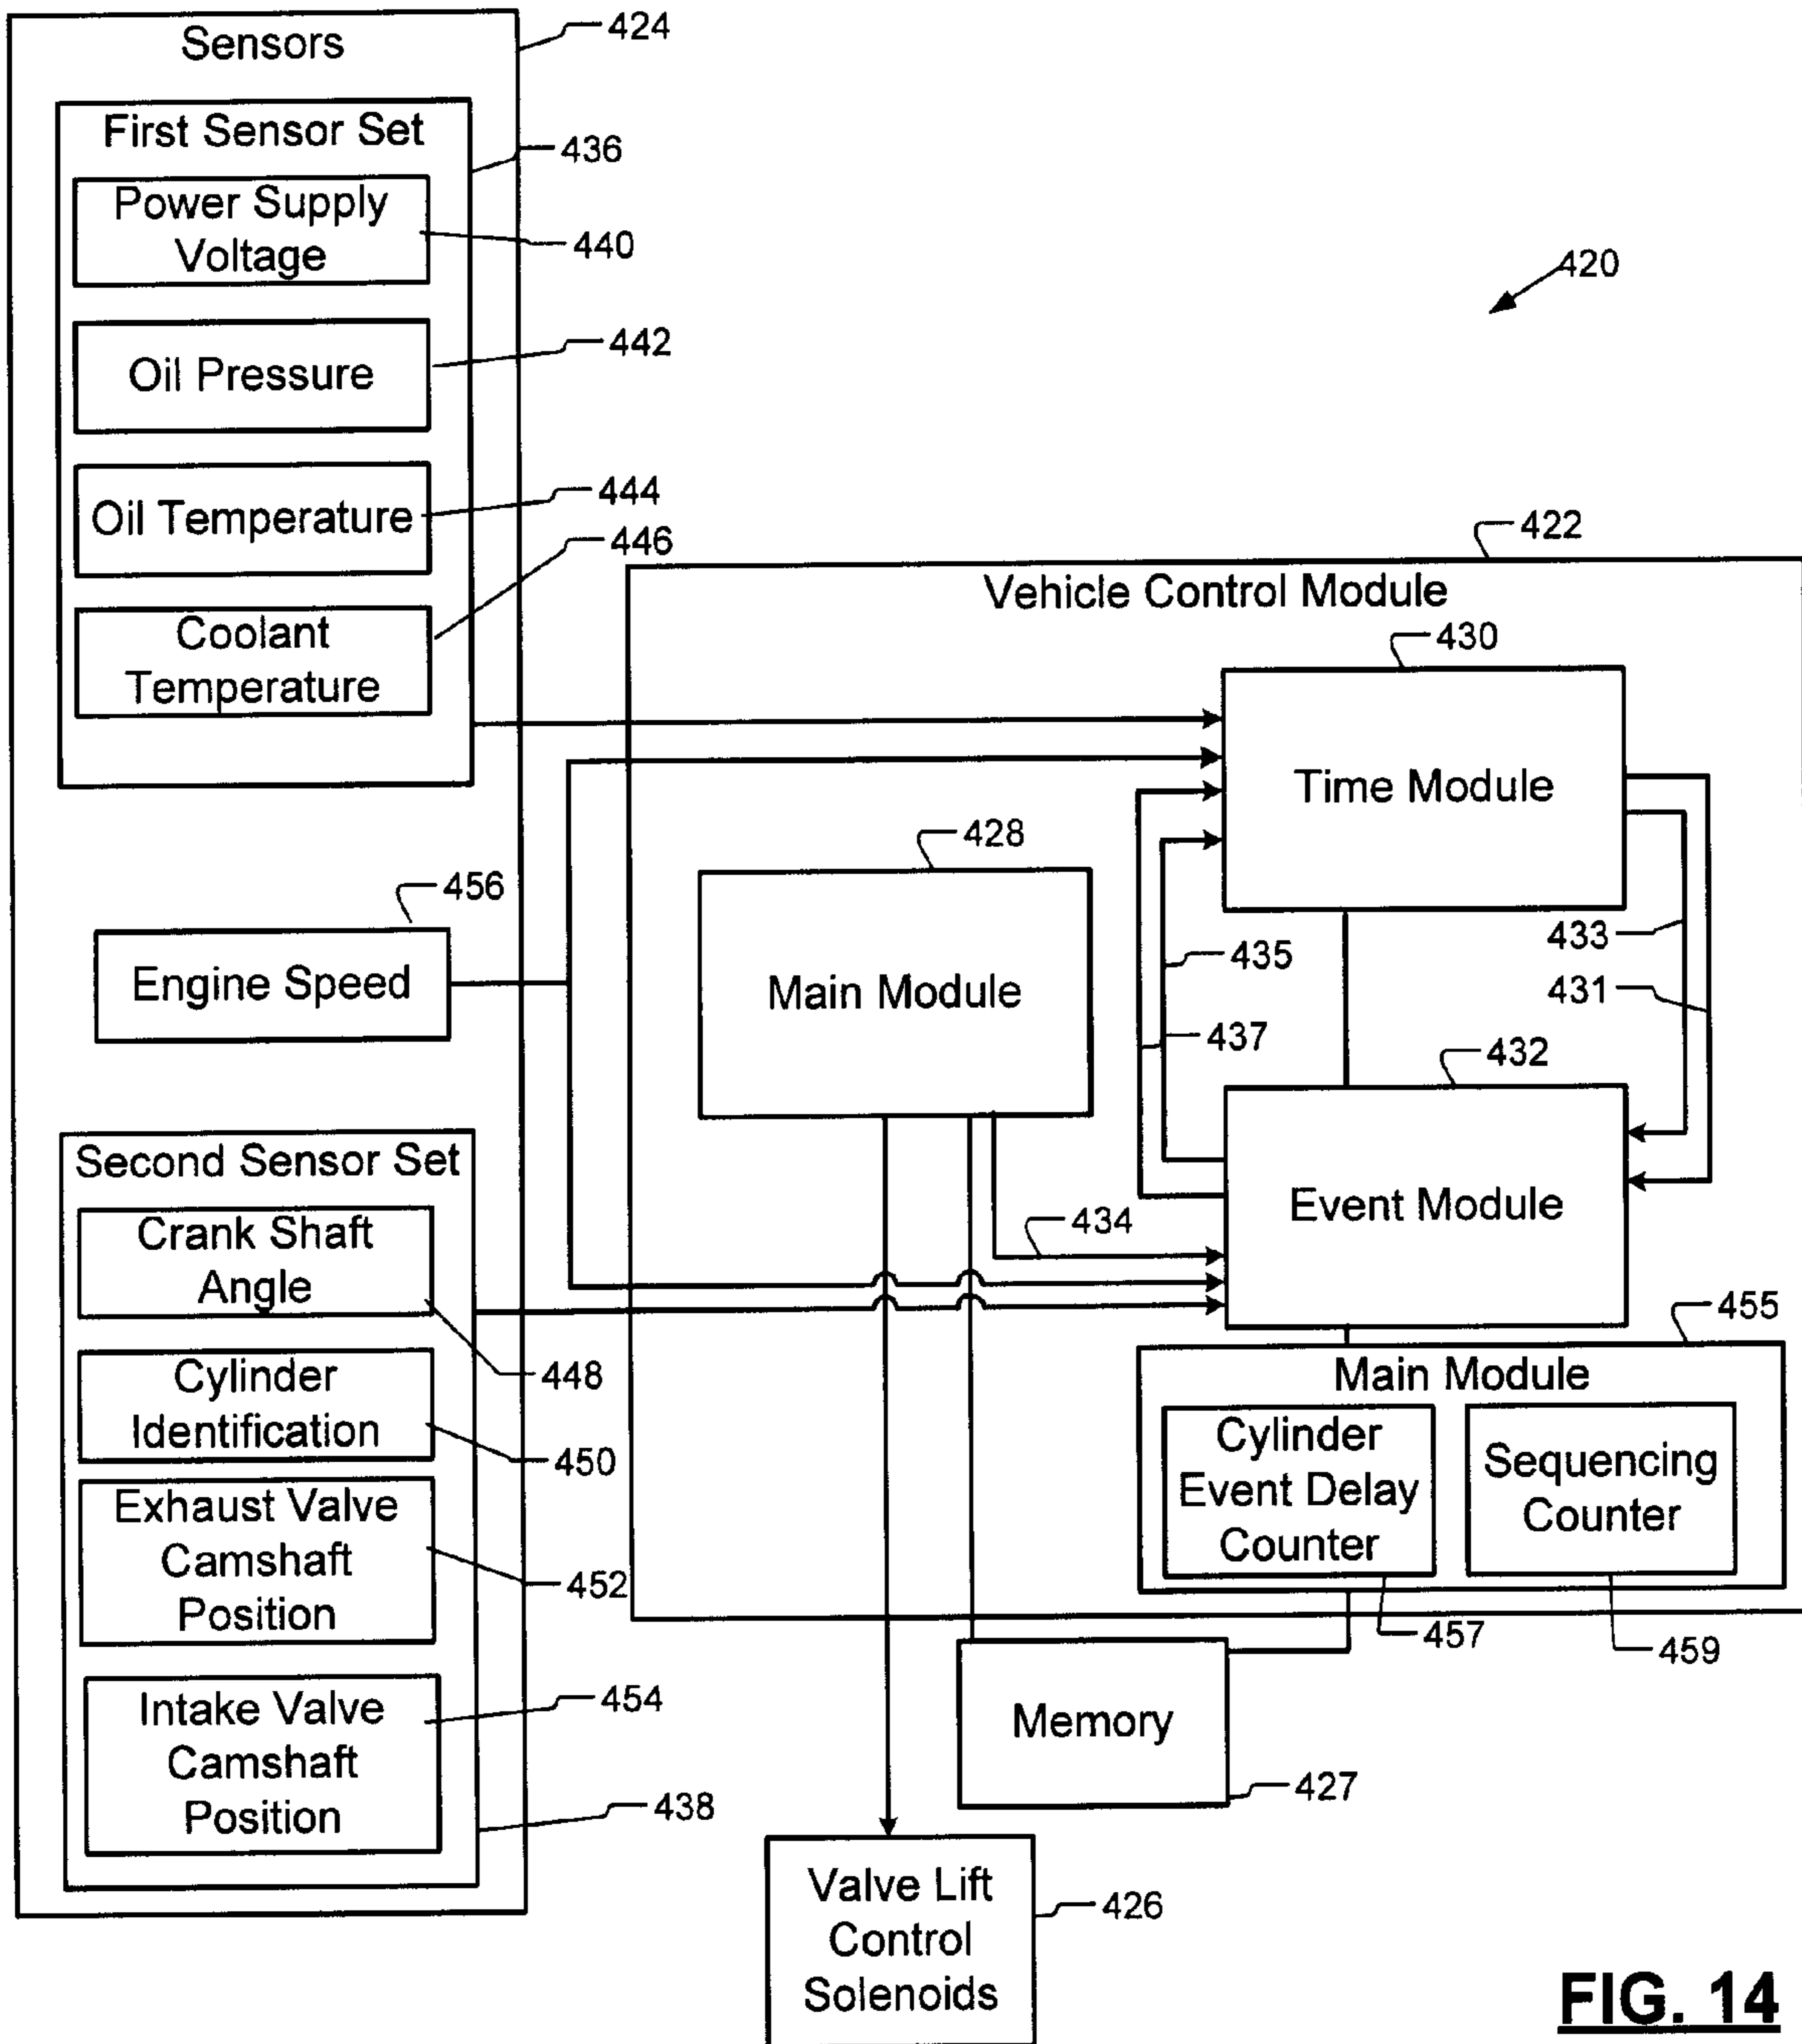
Sensors
424
First Sensor Set
436
Power Supply Voltage
440
Oil Pressure
442
Oil Temperature
444
446
Coolant Temperature
420
422
Vehicle Control Module
430
Time Module
428
456
Engine Speed
Main Module
433
435
431
437
432
Event Module
434
Second Sensor Set
Crank Shaft Angle
455
448
Main Module
Cylinder Identification
Cylinder Event Delay Counter
Sequencing Counter
450
Exhaust Valve Camshaft Position
452
457
459
Intake Valve Camshaft Position
454
Memory
438
427
Valve Lift Control Solenoids
426
FIG. 14